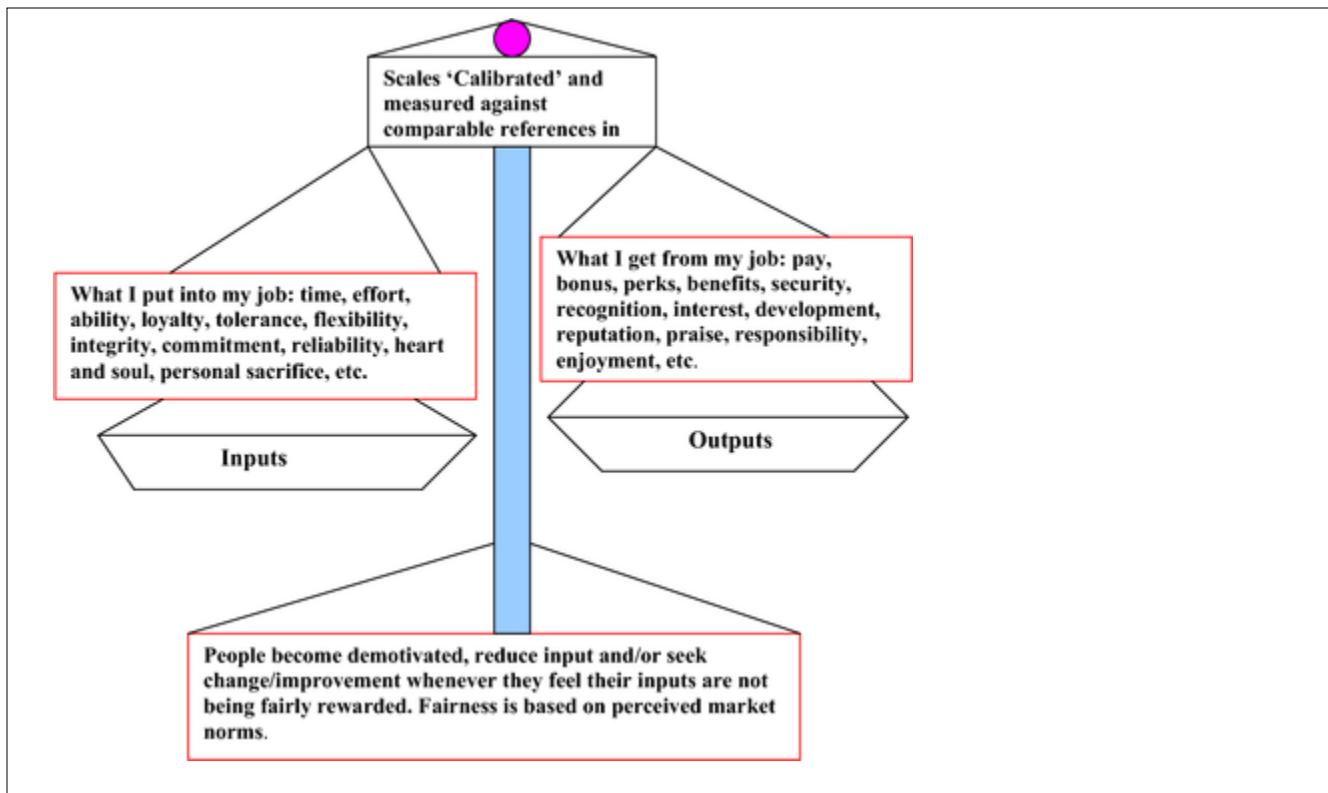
Scales 'Calibrated' and measured against comparable references in

What I put into my job: time, effort, ability, loyalty, tolerance, flexibility, integrity, commitment, reliability, heart and soul, personal sacrifice, etc.

Inputs

What I get from my job: pay, bonus, perks, benefits, security, recognition, interest, development, reputation, praise, responsibility, enjoyment, etc.

Outputs

People become demotivated, reduce input and/or seek change/improvement whenever they feel their inputs are not being fairly rewarded. Fairness is based on perceived market norms.